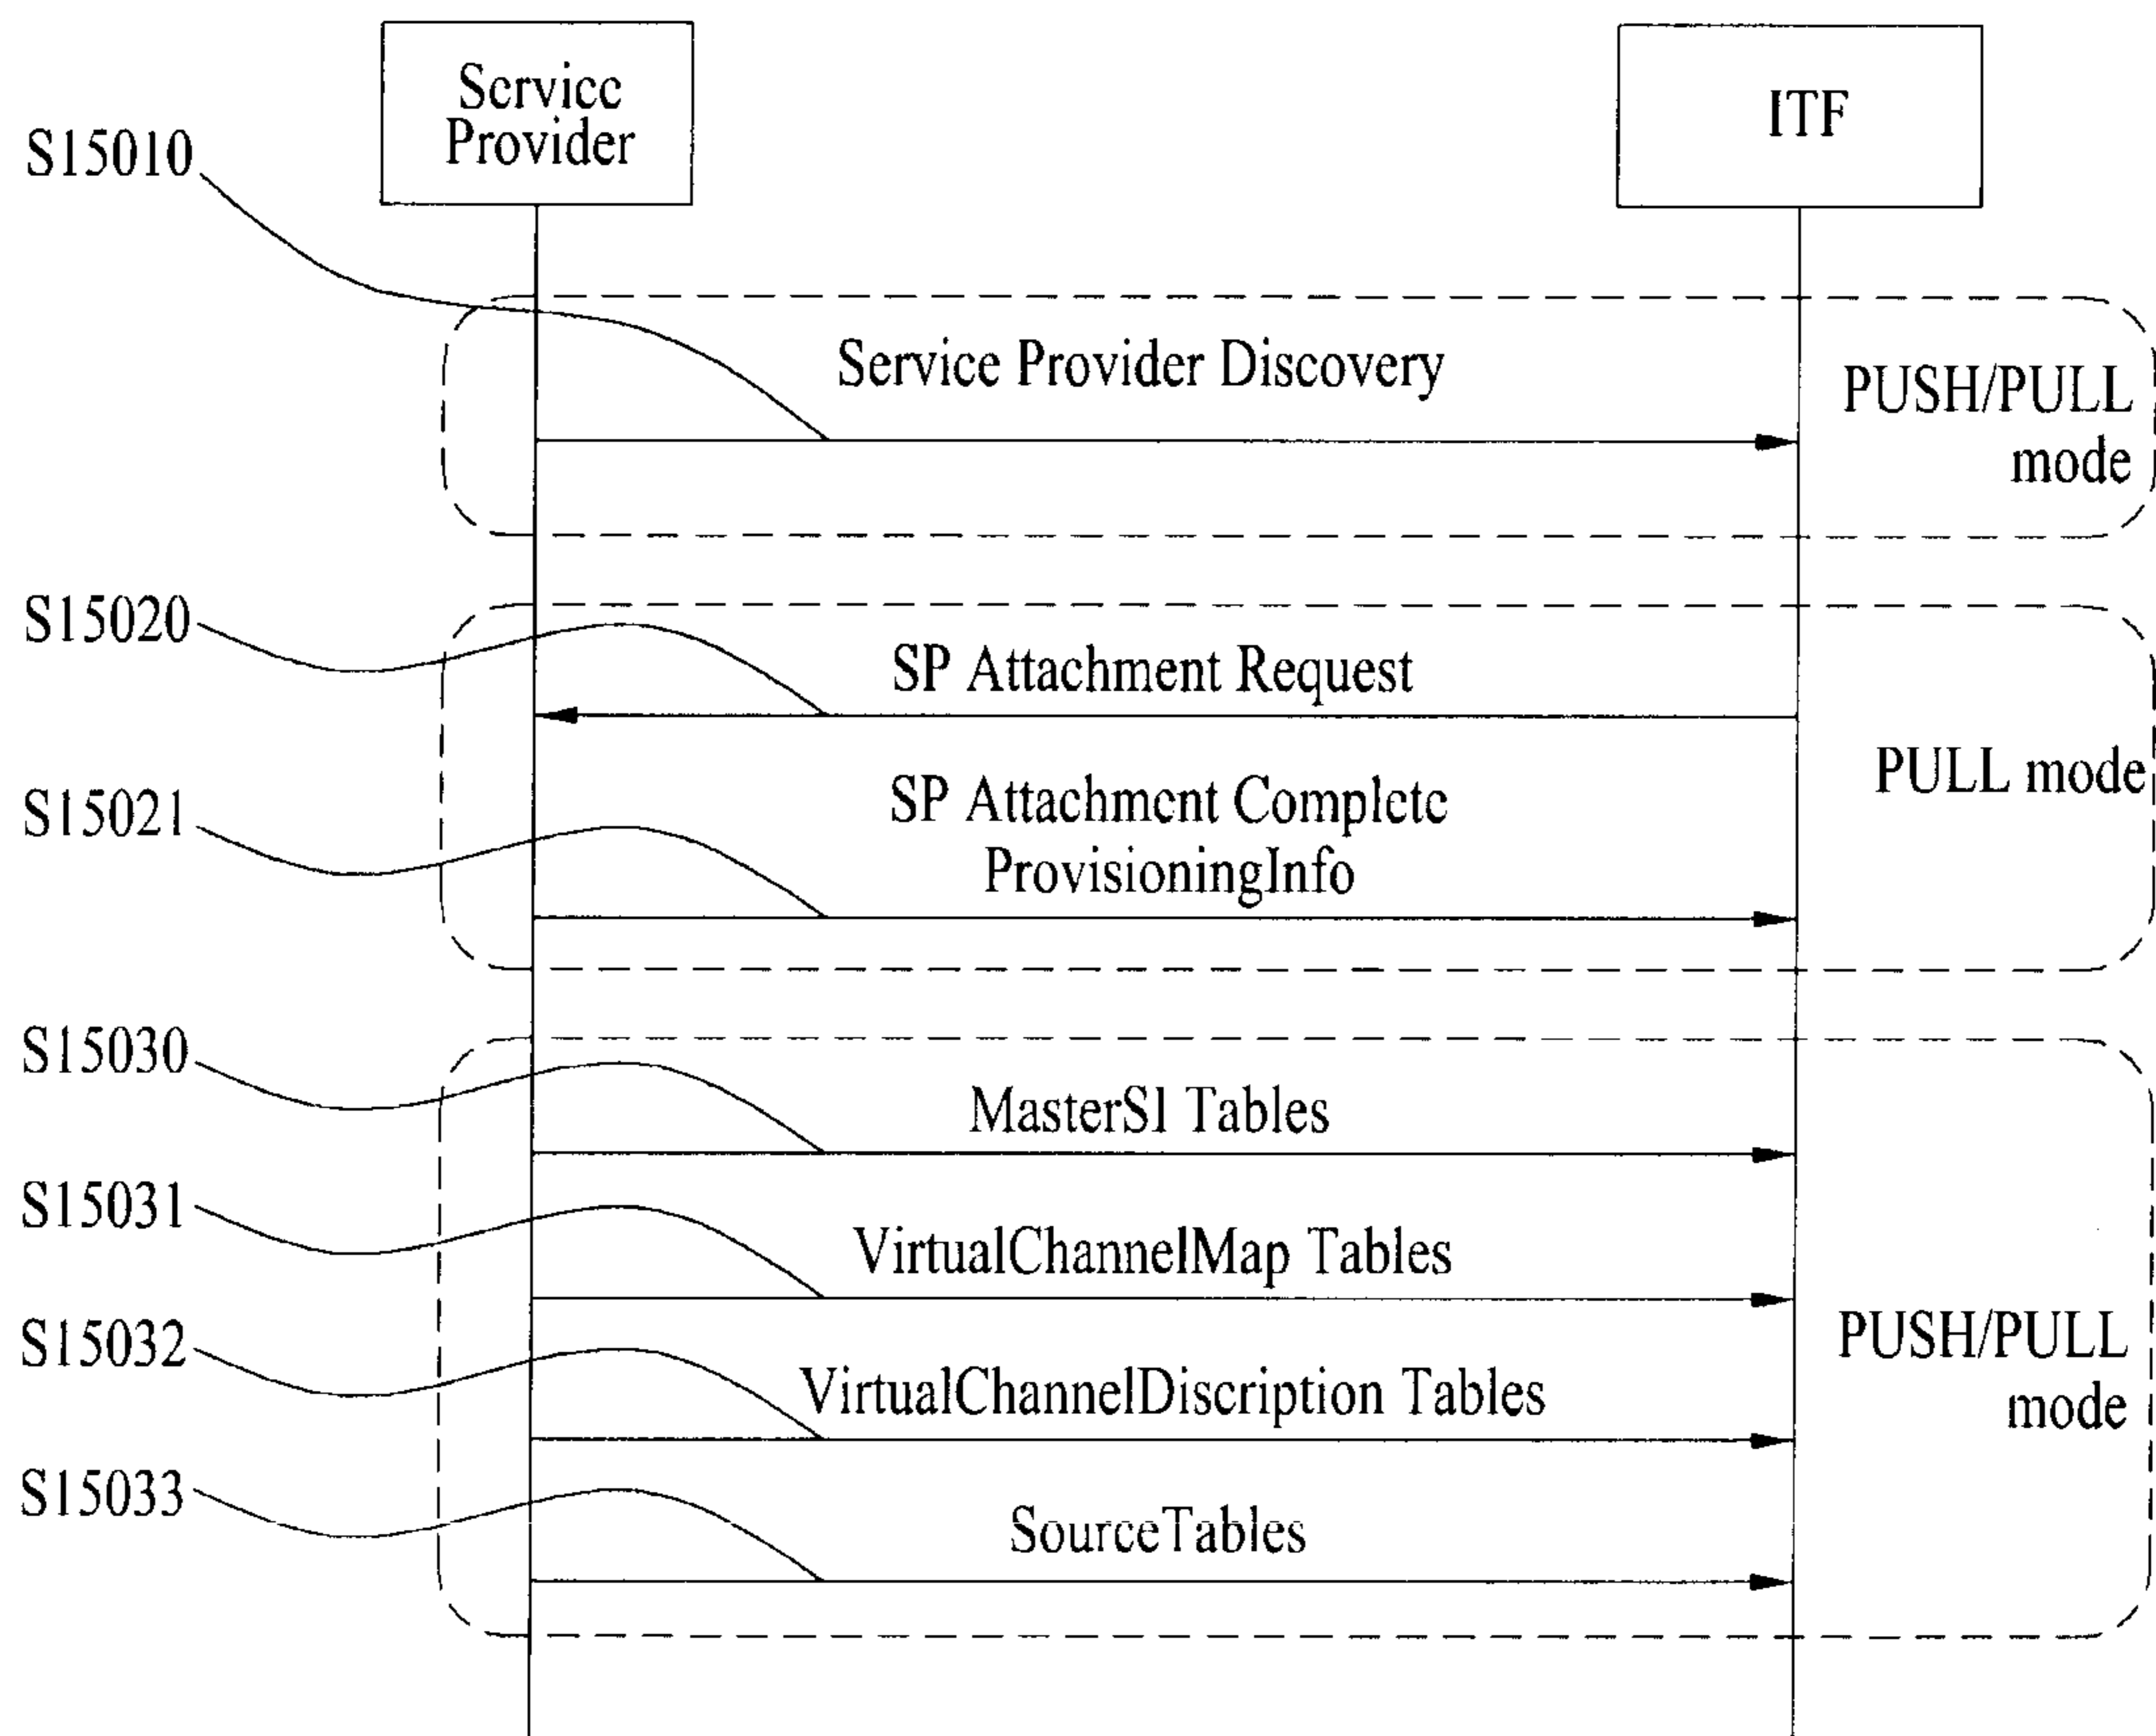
Scrvicc Provider

ITF

S15010

Service Provider Discovery

PUSH/PULL mode

S15020

SP Attachment Request

PULL mode

S15021

SP Attachmcnt Completc ProvisioningInfo

S15030

MasterSI Tables

S15031

VirtualChannelMap Tables

S15032

VirtualChannelDiscription Tables

PUSH/PULL mode

S15033

SourceTables